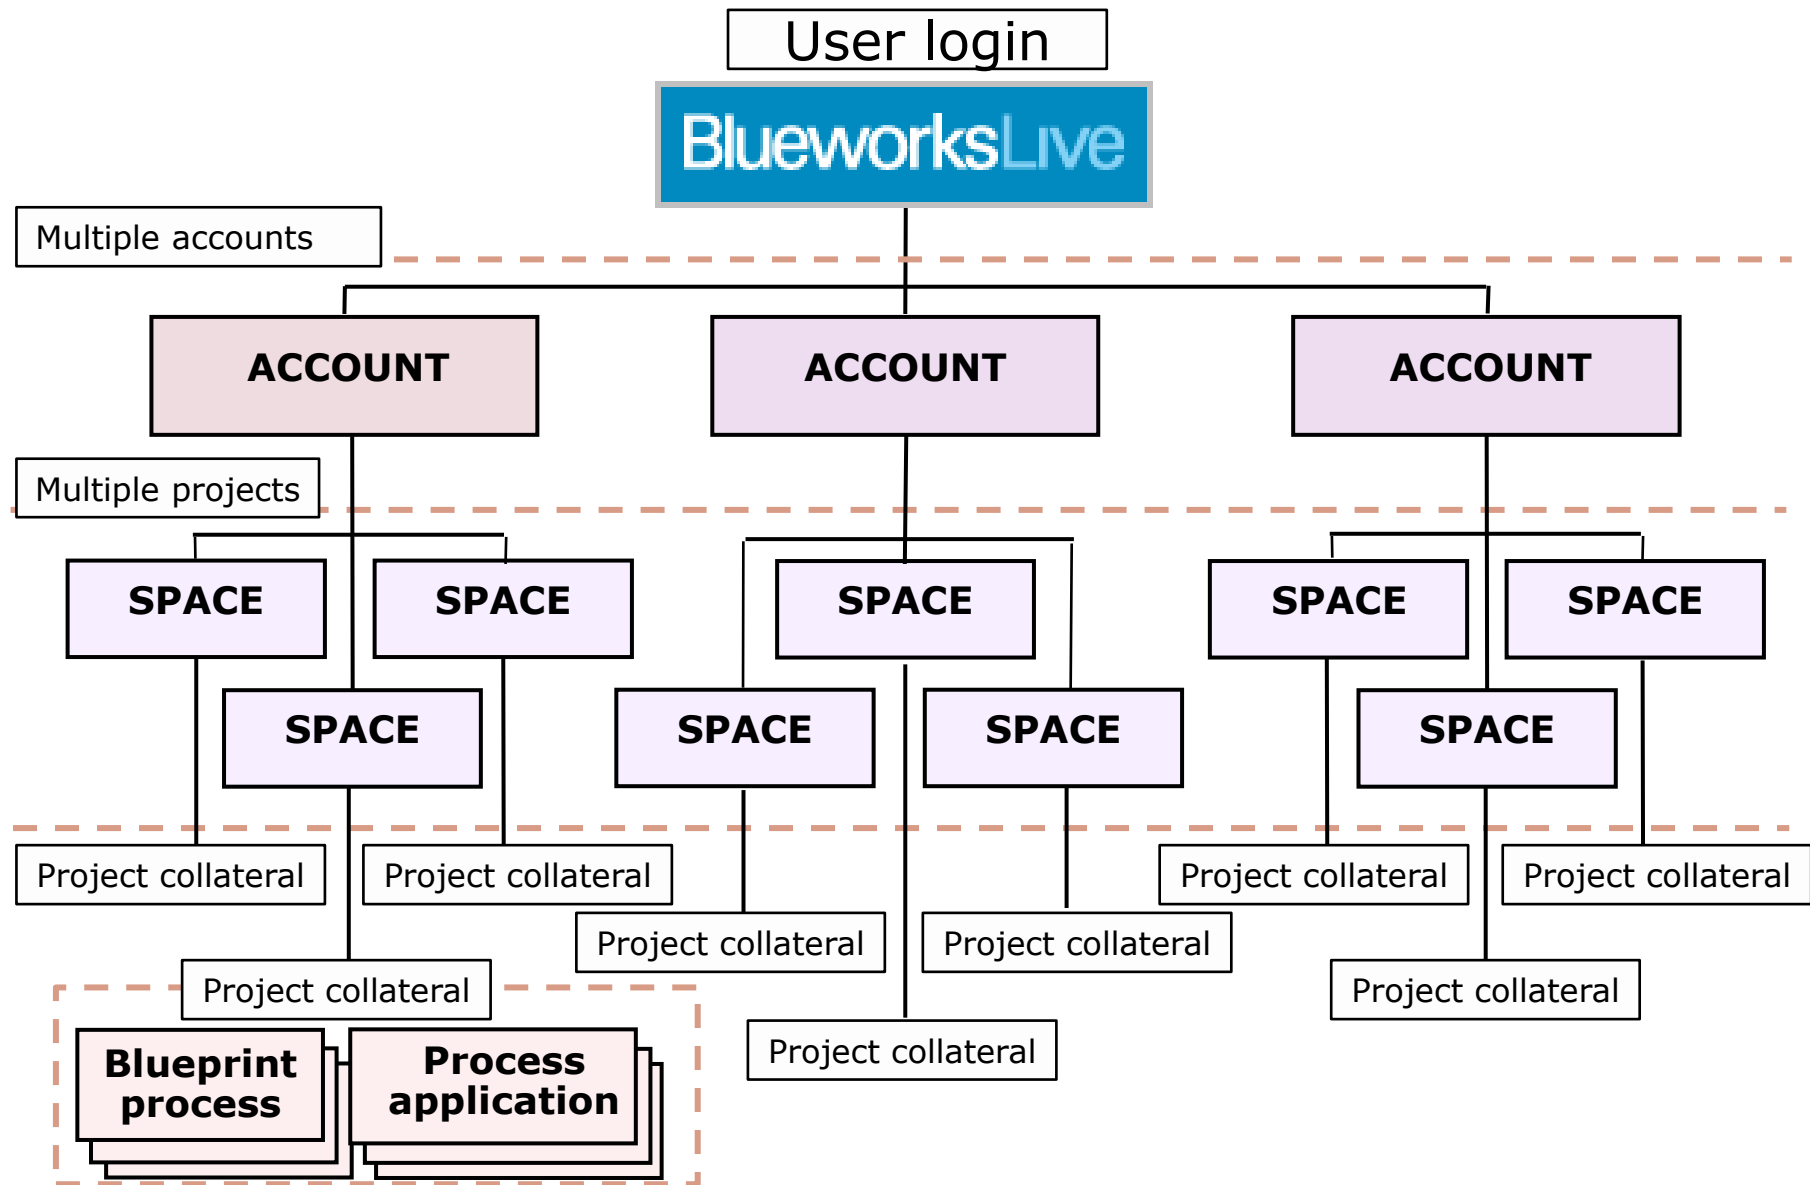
User login

BlueworksLive

Multiple accounts

ACCOUNT

ACCOUNT

ACCOUNT

Multiple projects

SPACE

SPACE

SPACE

SPACE

SPACE

SPACE

SPACE

SPACE

SPACE

Project collateral

Project collateral

Project collateral

Project collateral

Project collateral

Project collateral

Project collateral

Project collateral

Project collateral

Blueprint process

Process application